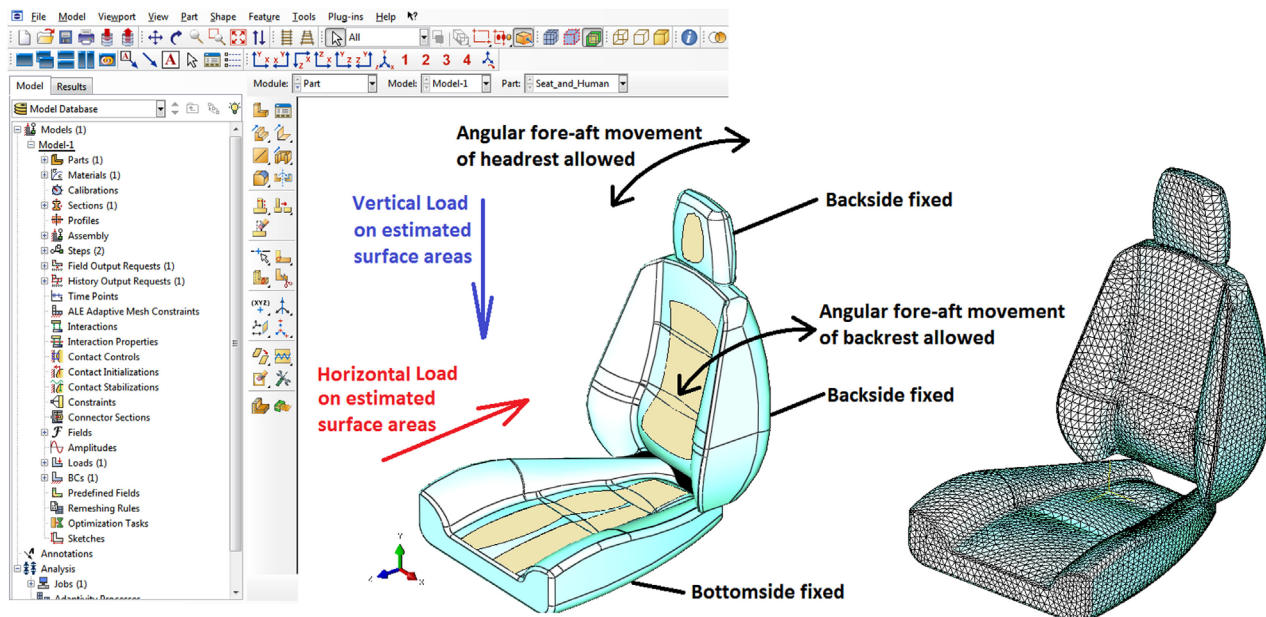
File Model Viewport View Part Shape Feature Tools Plug-ins Help

All

1 2 3 4

Model Results

Model Database

Module: Part Model: Model-1 Part: Seat_and_Human

Models (1)
Model-1
Parts (1)
Materials (1)
Calibrations
Sections (1)
Profiles
Assembly
Steps (2)
Field Output Requests (1)
History Output Requests (1)
Time Points
ALE Adaptive Mesh Constraints
Interactions
Interaction Properties
Contact Controls
Contact Initializations
Contact Stabilizations
Constraints
Connector Sections
Fields
Amplitudes
Loads (1)
BCs (1)
Predefined Fields
Remeshing Rules
Optimization Tasks
Sketches
Annotations
Analysis
Jobs (1)
Adaptivity Processes

Angular fore-aft movement of headrest allowed

Backside fixed

Vertical Load on estimated surface areas

Angular fore-aft movement of backrest allowed

Horizontal Load on estimated surface areas

Backside fixed

Bottomside fixed

Y
Z X